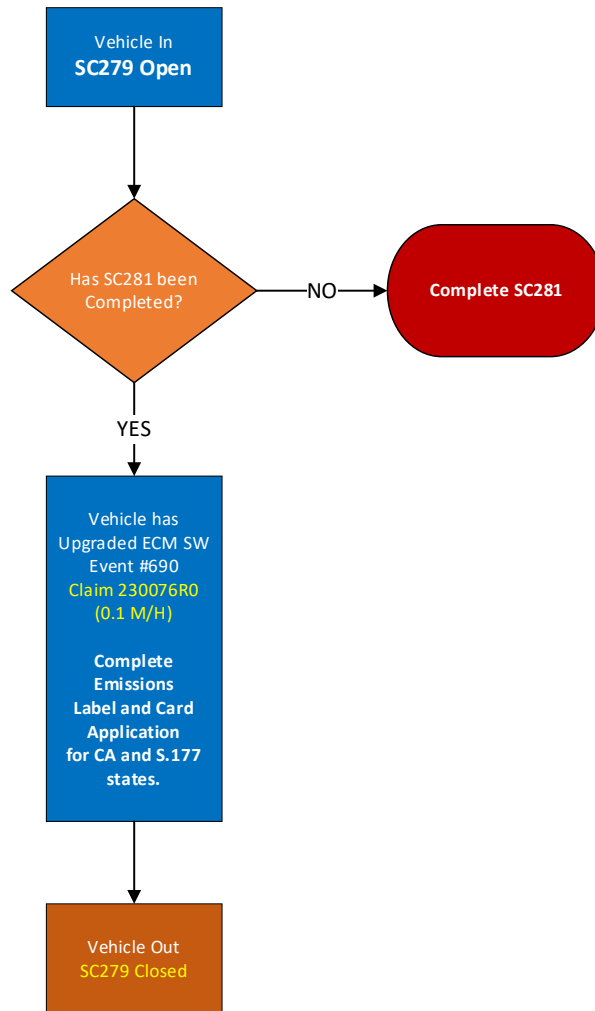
Vehicle In
SC279 Open

Has SC281 been Completed?

NO

Complete SC281

YES

Vehicle has Upgraded ECM SW Event #690
Claim 230076R0 (0.1 M/H)

Complete Emissions Label and Card Application for CA and S.177 states.

Vehicle Out
SC279 Closed